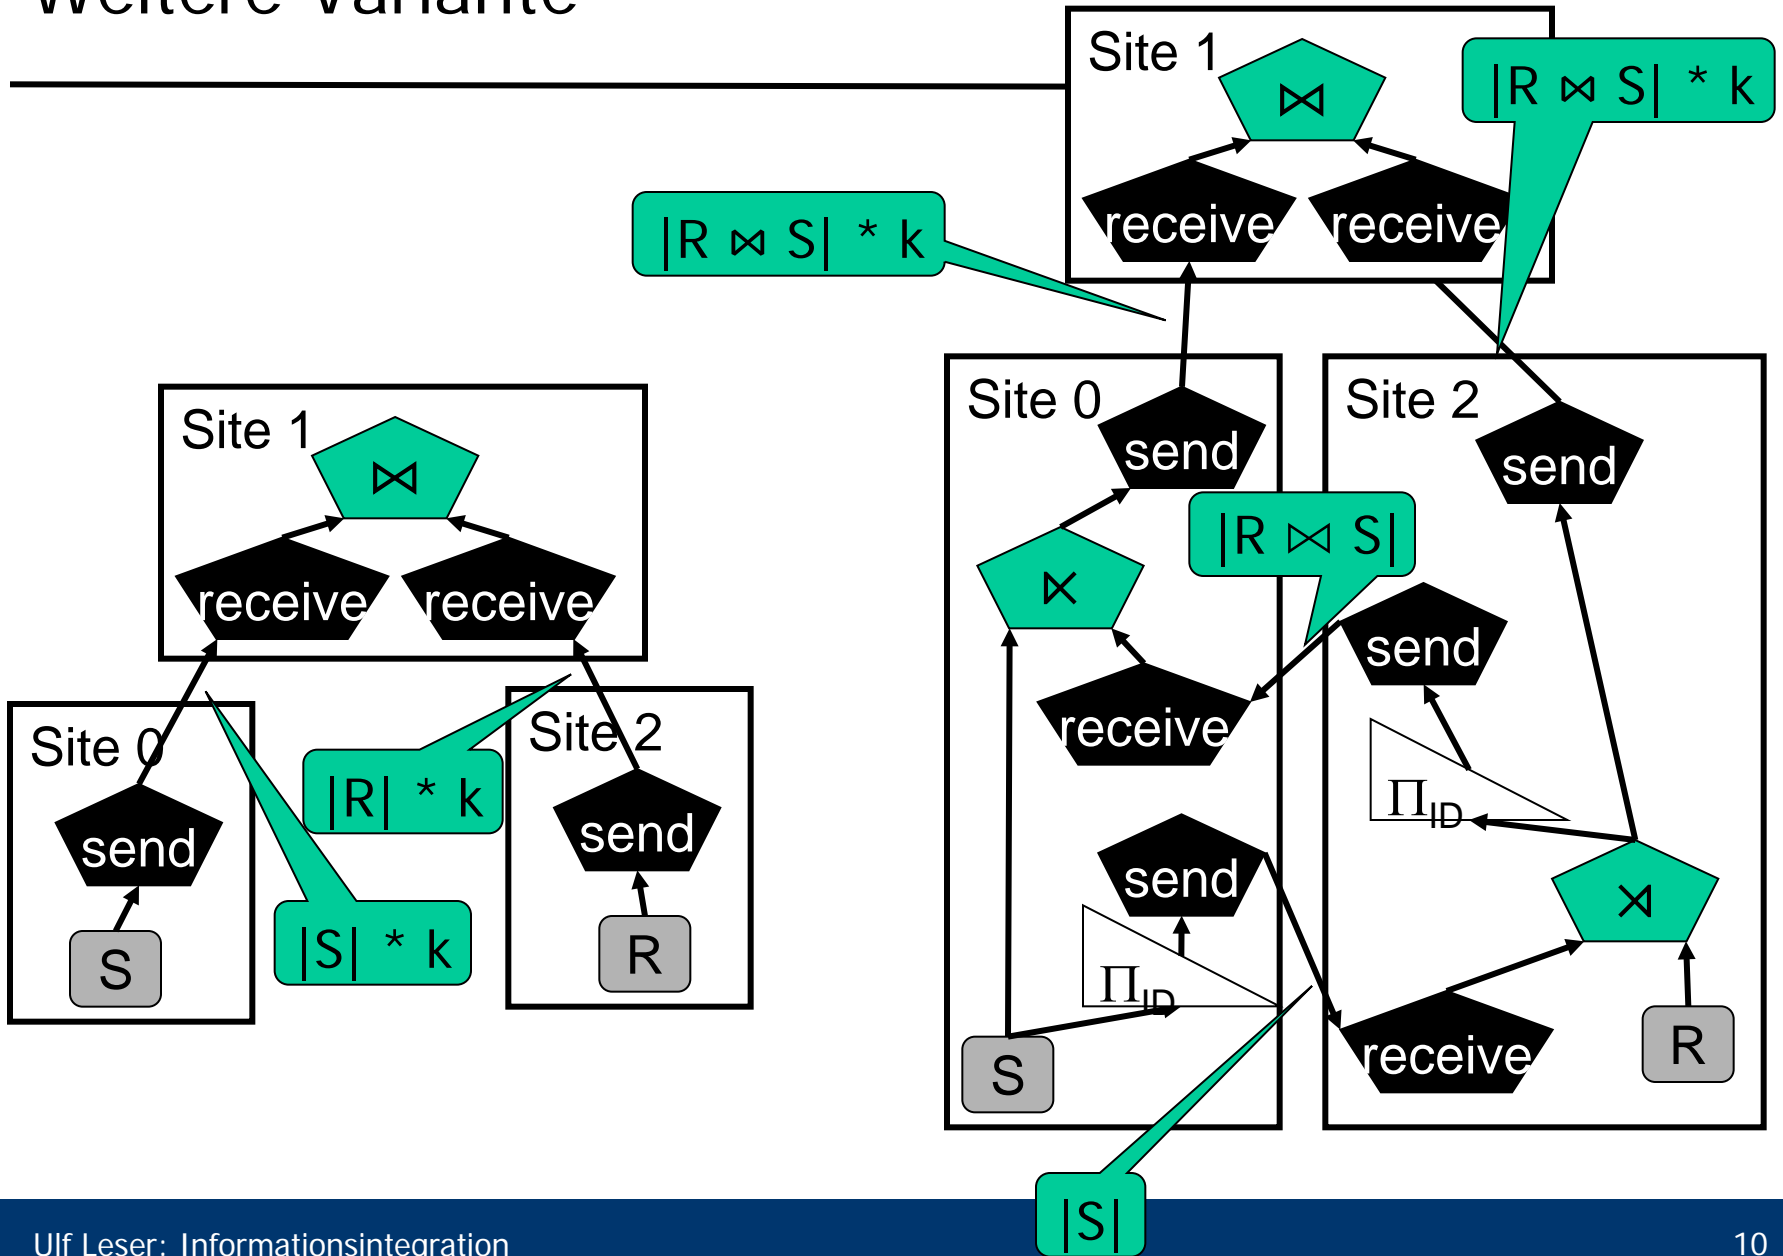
Weitere Variante

Site 1
$\bowtie$
receive
receive
Site 0
send
S
Site 2
send
R
$|R| * k$
$|S| * k$

$|R \bowtie S| * k$

Site 1
$\bowtie$
receive
receive
$|R \bowtie S| * k$

Site 0
send
$\ltimes$
receive
send
$\Pi_{ID}$
S

$|R \bowtie S|$

Site 2
send
send
$\Pi_{ID}$
$\rtimes$
receive
R

$|S|$

Ulf Leser: Informationsintegration
10